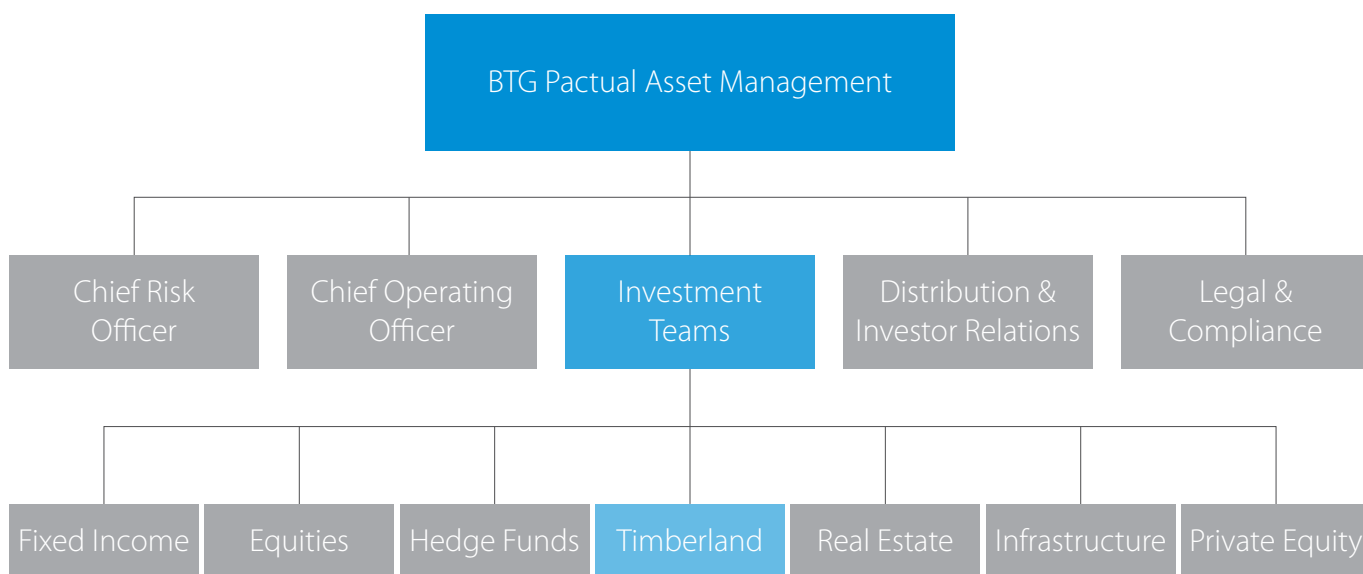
BTG Pactual Asset Management

Chief Risk Officer

Chief Operating Officer

Investment Teams

Distribution & Investor Relations

Legal & Compliance

Fixed Income

Equities

Hedge Funds

Timberland

Real Estate

Infrastructure

Private Equity